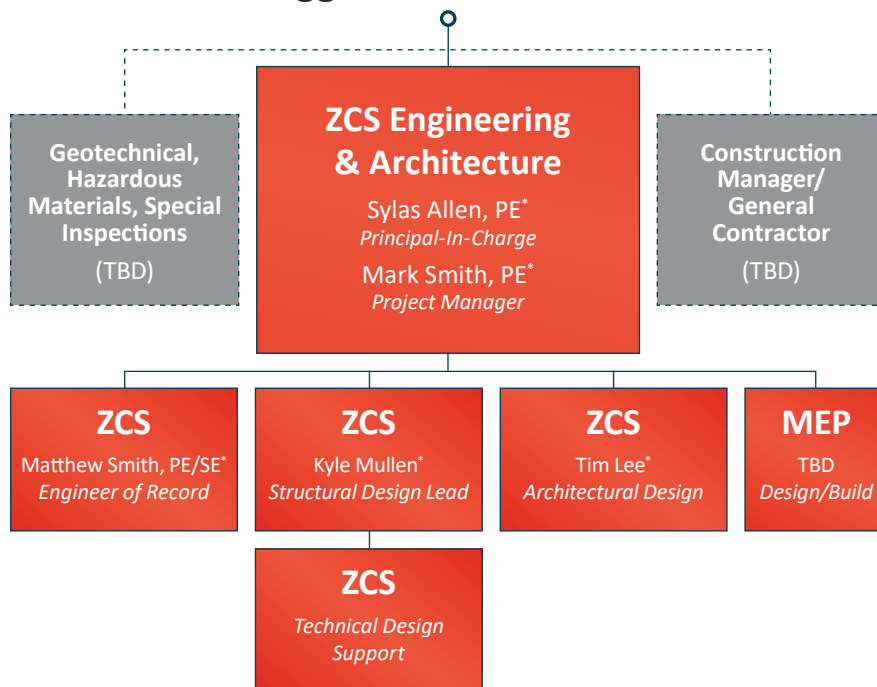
ZCS Engineering & Architecture
Sylas Allen, PE*
Principal-In-Charge
Mark Smith, PE*
Project Manager

Geotechnical, Hazardous Materials, Special Inspections
(TBD)

Construction Manager/ General Contractor
(TBD)

ZCS
Matthew Smith, PE/SE*
Engineer of Record

ZCS
Kyle Mullen*
Structural Design Lead

ZCS
Tim Lee*
Architectural Design

MEP
TBD
Design/Build

ZCS
Technical Design Support